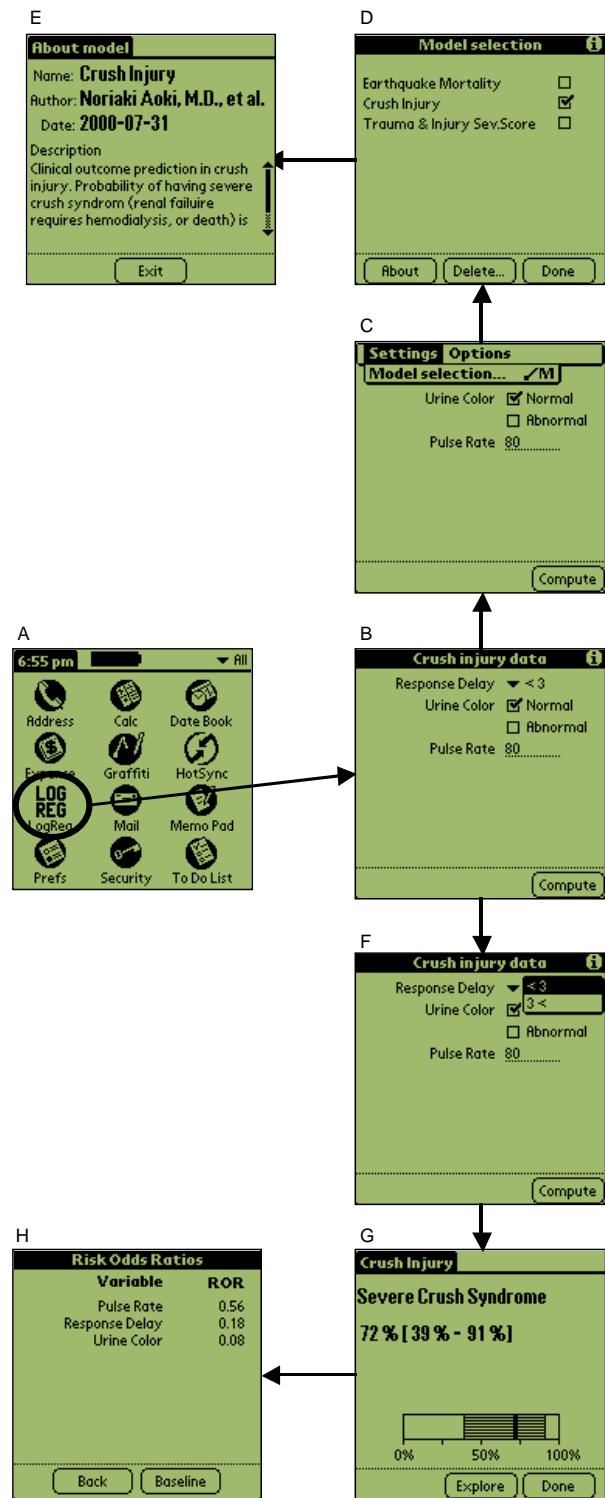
E

About model

Name: Crush Injury
Author: Noriaki Aoki, M.D., et al.
Date: 2000-07-31

Description
Clinical outcome prediction in crush injury. Probability of having severe crush syndrom (renal failuire requires hemodialysis, or death) is

Exit

D

Model selection

Earthquake Mortality
Crush Injury
Trauma & Injury Sev.Score

About | Delete... | Done

C

Settings Options
Model selection... ✓M

Urine Color Normal
Abnormal
Pulse Rate 80

Compute

A

6:55 pm ▾ All

Address Calc Date Book
Expense Graffiti HotSync
LOG REG LogReg Mail Memo Pad
Prefs Security To Do List

B

Crush injury data

Response Delay ▾ < 3
Urine Color Normal
Abnormal
Pulse Rate 80

Compute

F

Crush injury data

Response Delay ▾ < 3
3 <
Urine Color
Abnormal
Pulse Rate 80

Compute

H

Risk Odds Ratios

| Variable | ROR |
|---|---|
| Pulse Rate | 0.56 |
| Response Delay | 0.18 |
| Urine Color | 0.08 |

Back | Baseline

G

Crush Injury

Severe Crush Syndrome

72 % [ 39 % - 91 % ]

0% 50% 100%

Explore | Done